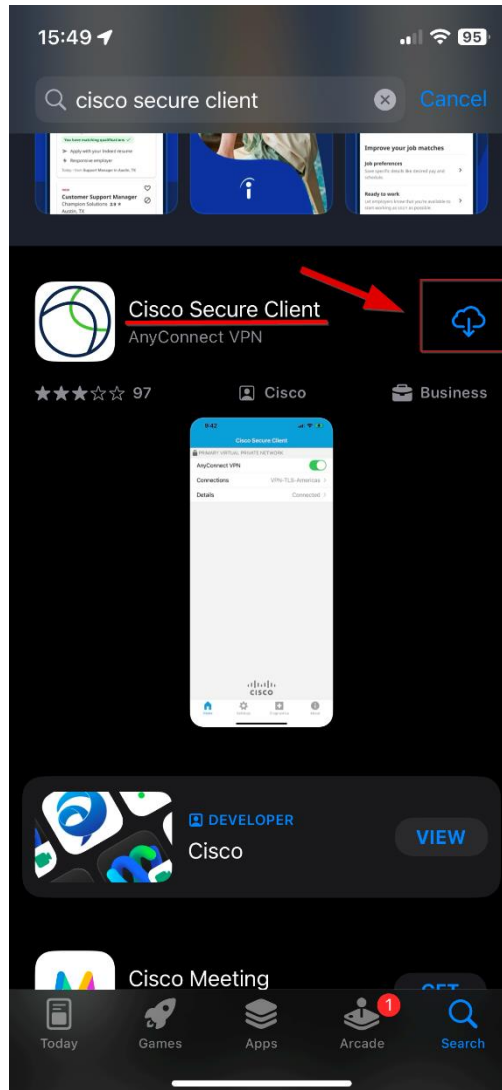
15:49 95

cisco secure client Cancel

You have matching qualifications
Apply with your Indeed resume
Responsive employer
Customer Support Manager
Champion Solutions
Austin, TX

Improve your job matches
Job preferences
Ready to work

Cisco Secure Client
AnyConnect VPN

97 Cisco Business

9:42
Cisco Secure Client
PRIMARY VIRTUAL PRIVATE NETWORK
AnyConnect VPN
Connections VPN-TLS-Americas
Details Connected
cisco

DEVELOPER
Cisco
VIEW

Cisco Meeting

Today Games Apps Arcade Search
1